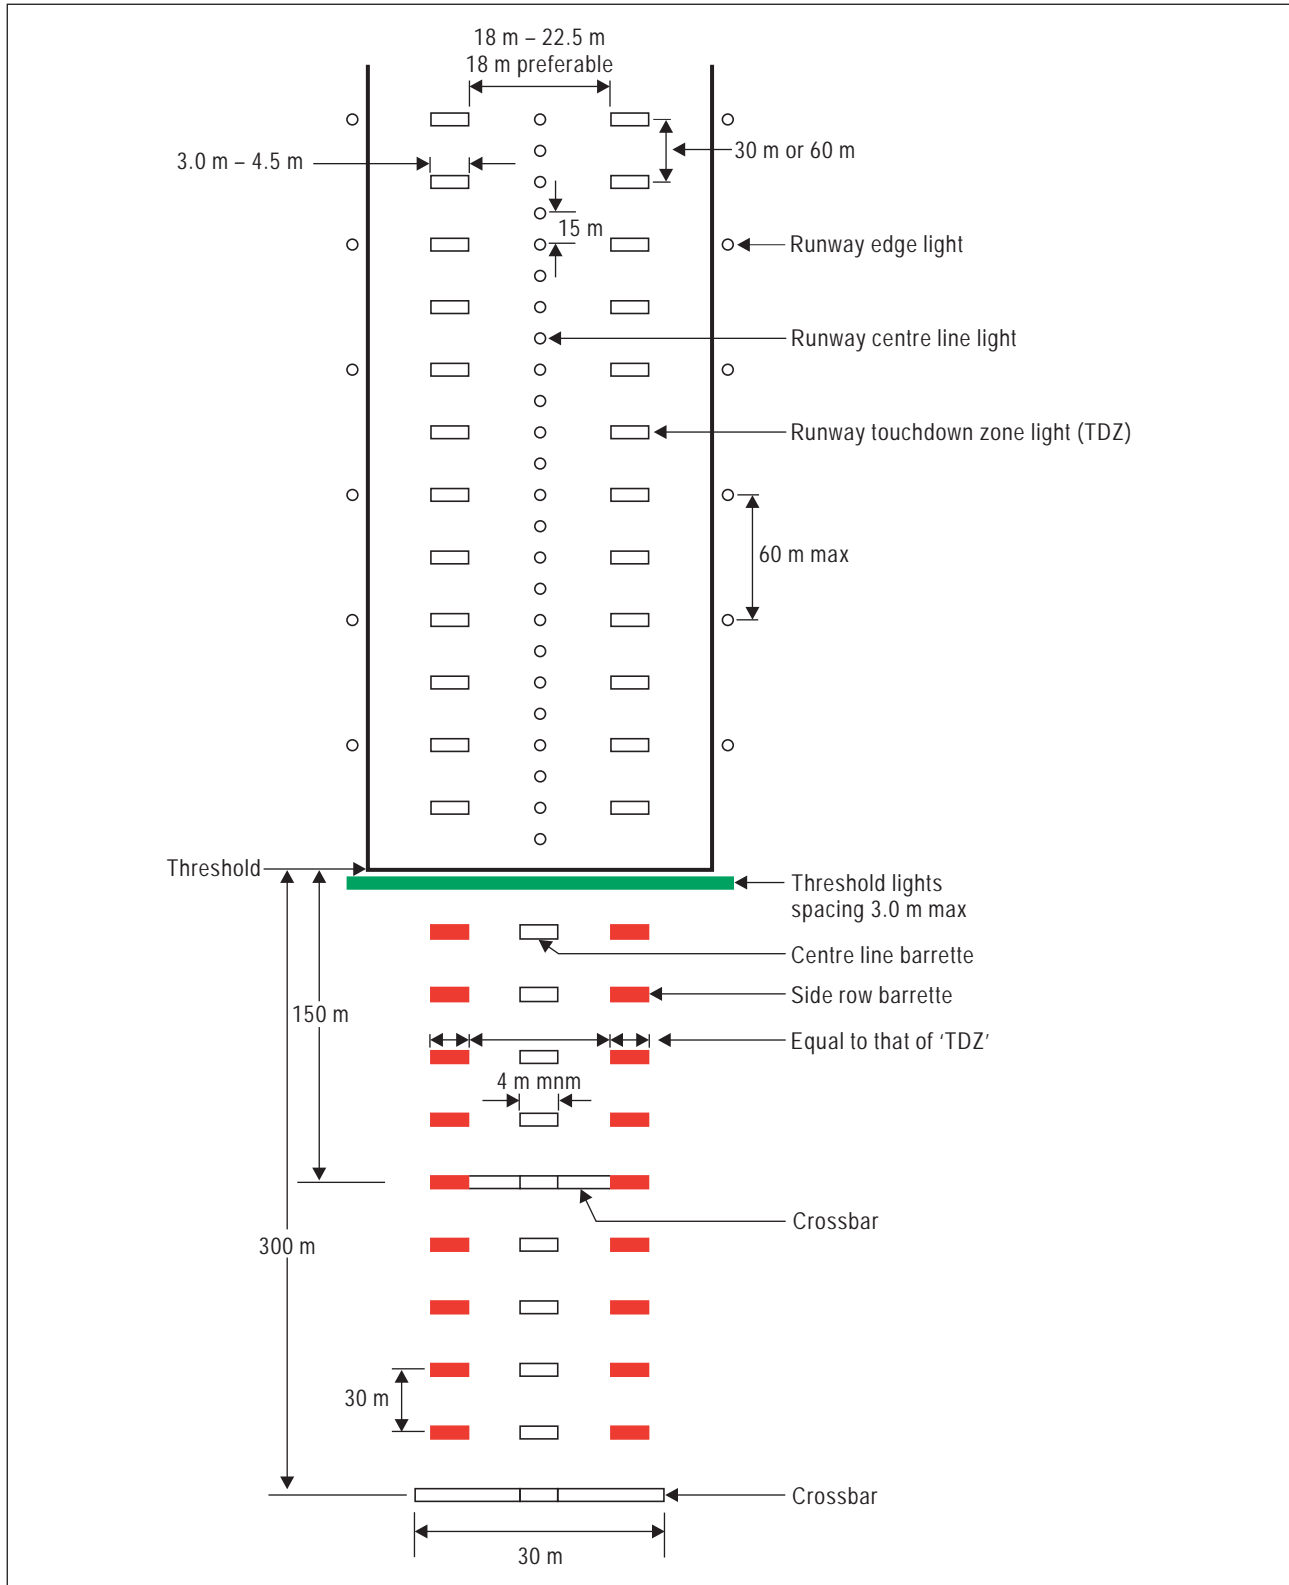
18 m – 22.5 m
18 m preferable

3.0 m – 4.5 m

30 m or 60 m

15 m

Runway edge light

Runway centre line light

Runway touchdown zone light (TDZ)

60 m max

Threshold

Threshold lights
spacing 3.0 m max

Centre line barrette

150 m

Side row barrette

Equal to that of ‘TDZ’

4 m mnm

Crossbar

300 m

30 m

Crossbar

30 m